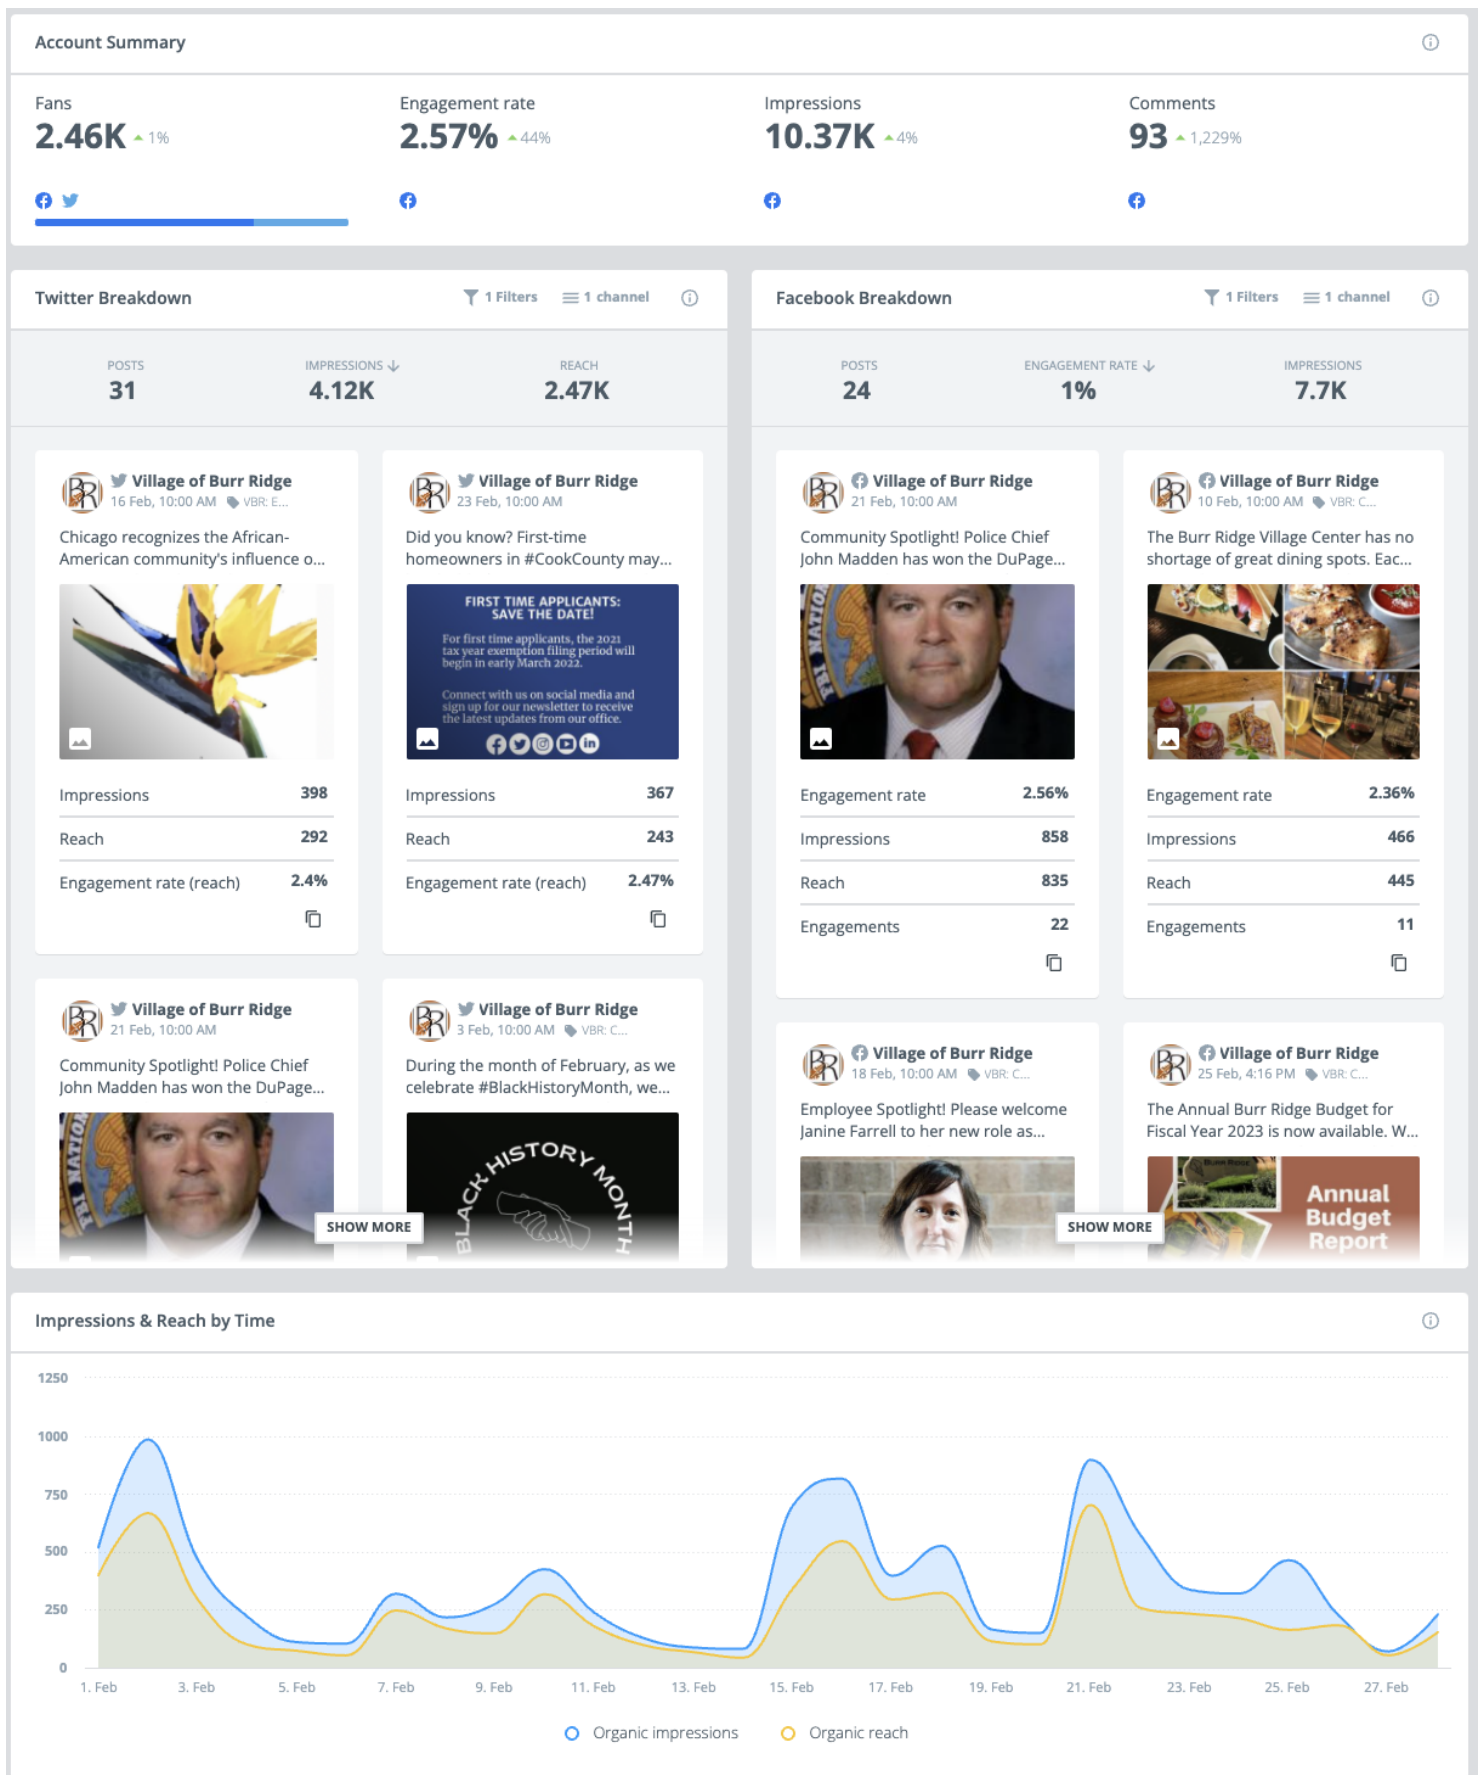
Account Summary

Fans
2.46K 1%

Engagement rate
2.57% 44%

Impressions
10.37K 4%

Comments
93 1,229%

Twitter Breakdown
1 Filters
1 channel

POSTS
31
IMPRESSIONS
4.12K
REACH
2.47K

Village of Burr Ridge
16 Feb, 10:00 AM VBR: E...
Chicago recognizes the African-American community's influence o...

| Impressions | 398 |
|---|---|
| Reach | 292 |
| Engagement rate (reach) | 2.4% |

Village of Burr Ridge
23 Feb, 10:00 AM
Did you know? First-time homeowners in #CookCounty may...

FIRST TIME APPLICANTS: SAVE THE DATE!
For first time applicants, the 2021 tax year exemption filing period will begin in early March 2022.
Connect with us on social media and sign up for our newsletter to receive the latest updates from our office.

| Impressions | 367 |
|---|---|
| Reach | 243 |
| Engagement rate (reach) | 2.47% |

Village of Burr Ridge
21 Feb, 10:00 AM
Community Spotlight! Police Chief John Madden has won the DuPage...

Village of Burr Ridge
3 Feb, 10:00 AM VBR: C...
During the month of February, as we celebrate #BlackHistoryMonth, we...

BLACK HISTORY MONTH

SHOW MORE

Facebook Breakdown
1 Filters
1 channel

POSTS
24
ENGAGEMENT RATE
1%
IMPRESSIONS
7.7K

Village of Burr Ridge
21 Feb, 10:00 AM
Community Spotlight! Police Chief John Madden has won the DuPage...

| Engagement rate | 2.56% |
|---|---|
| Impressions | 858 |
| Reach | 835 |
| Engagements | 22 |

Village of Burr Ridge
10 Feb, 10:00 AM VBR: C...
The Burr Ridge Village Center has no shortage of great dining spots. Eac...

| Engagement rate | 2.36% |
|---|---|
| Impressions | 466 |
| Reach | 445 |
| Engagements | 11 |

Village of Burr Ridge
18 Feb, 10:00 AM VBR: C...
Employee Spotlight! Please welcome Janine Farrell to her new role as...

Village of Burr Ridge
25 Feb, 4:16 PM VBR: C...
The Annual Burr Ridge Budget for Fiscal Year 2023 is now available. W...

Annual Budget Report

SHOW MORE

Impressions & Reach by Time

1250
1000
750
500
250
0

1. Feb 3. Feb 5. Feb 7. Feb 9. Feb 11. Feb 13. Feb 15. Feb 17. Feb 19. Feb 21. Feb 23. Feb 25. Feb 27. Feb

Organic impressions Organic reach